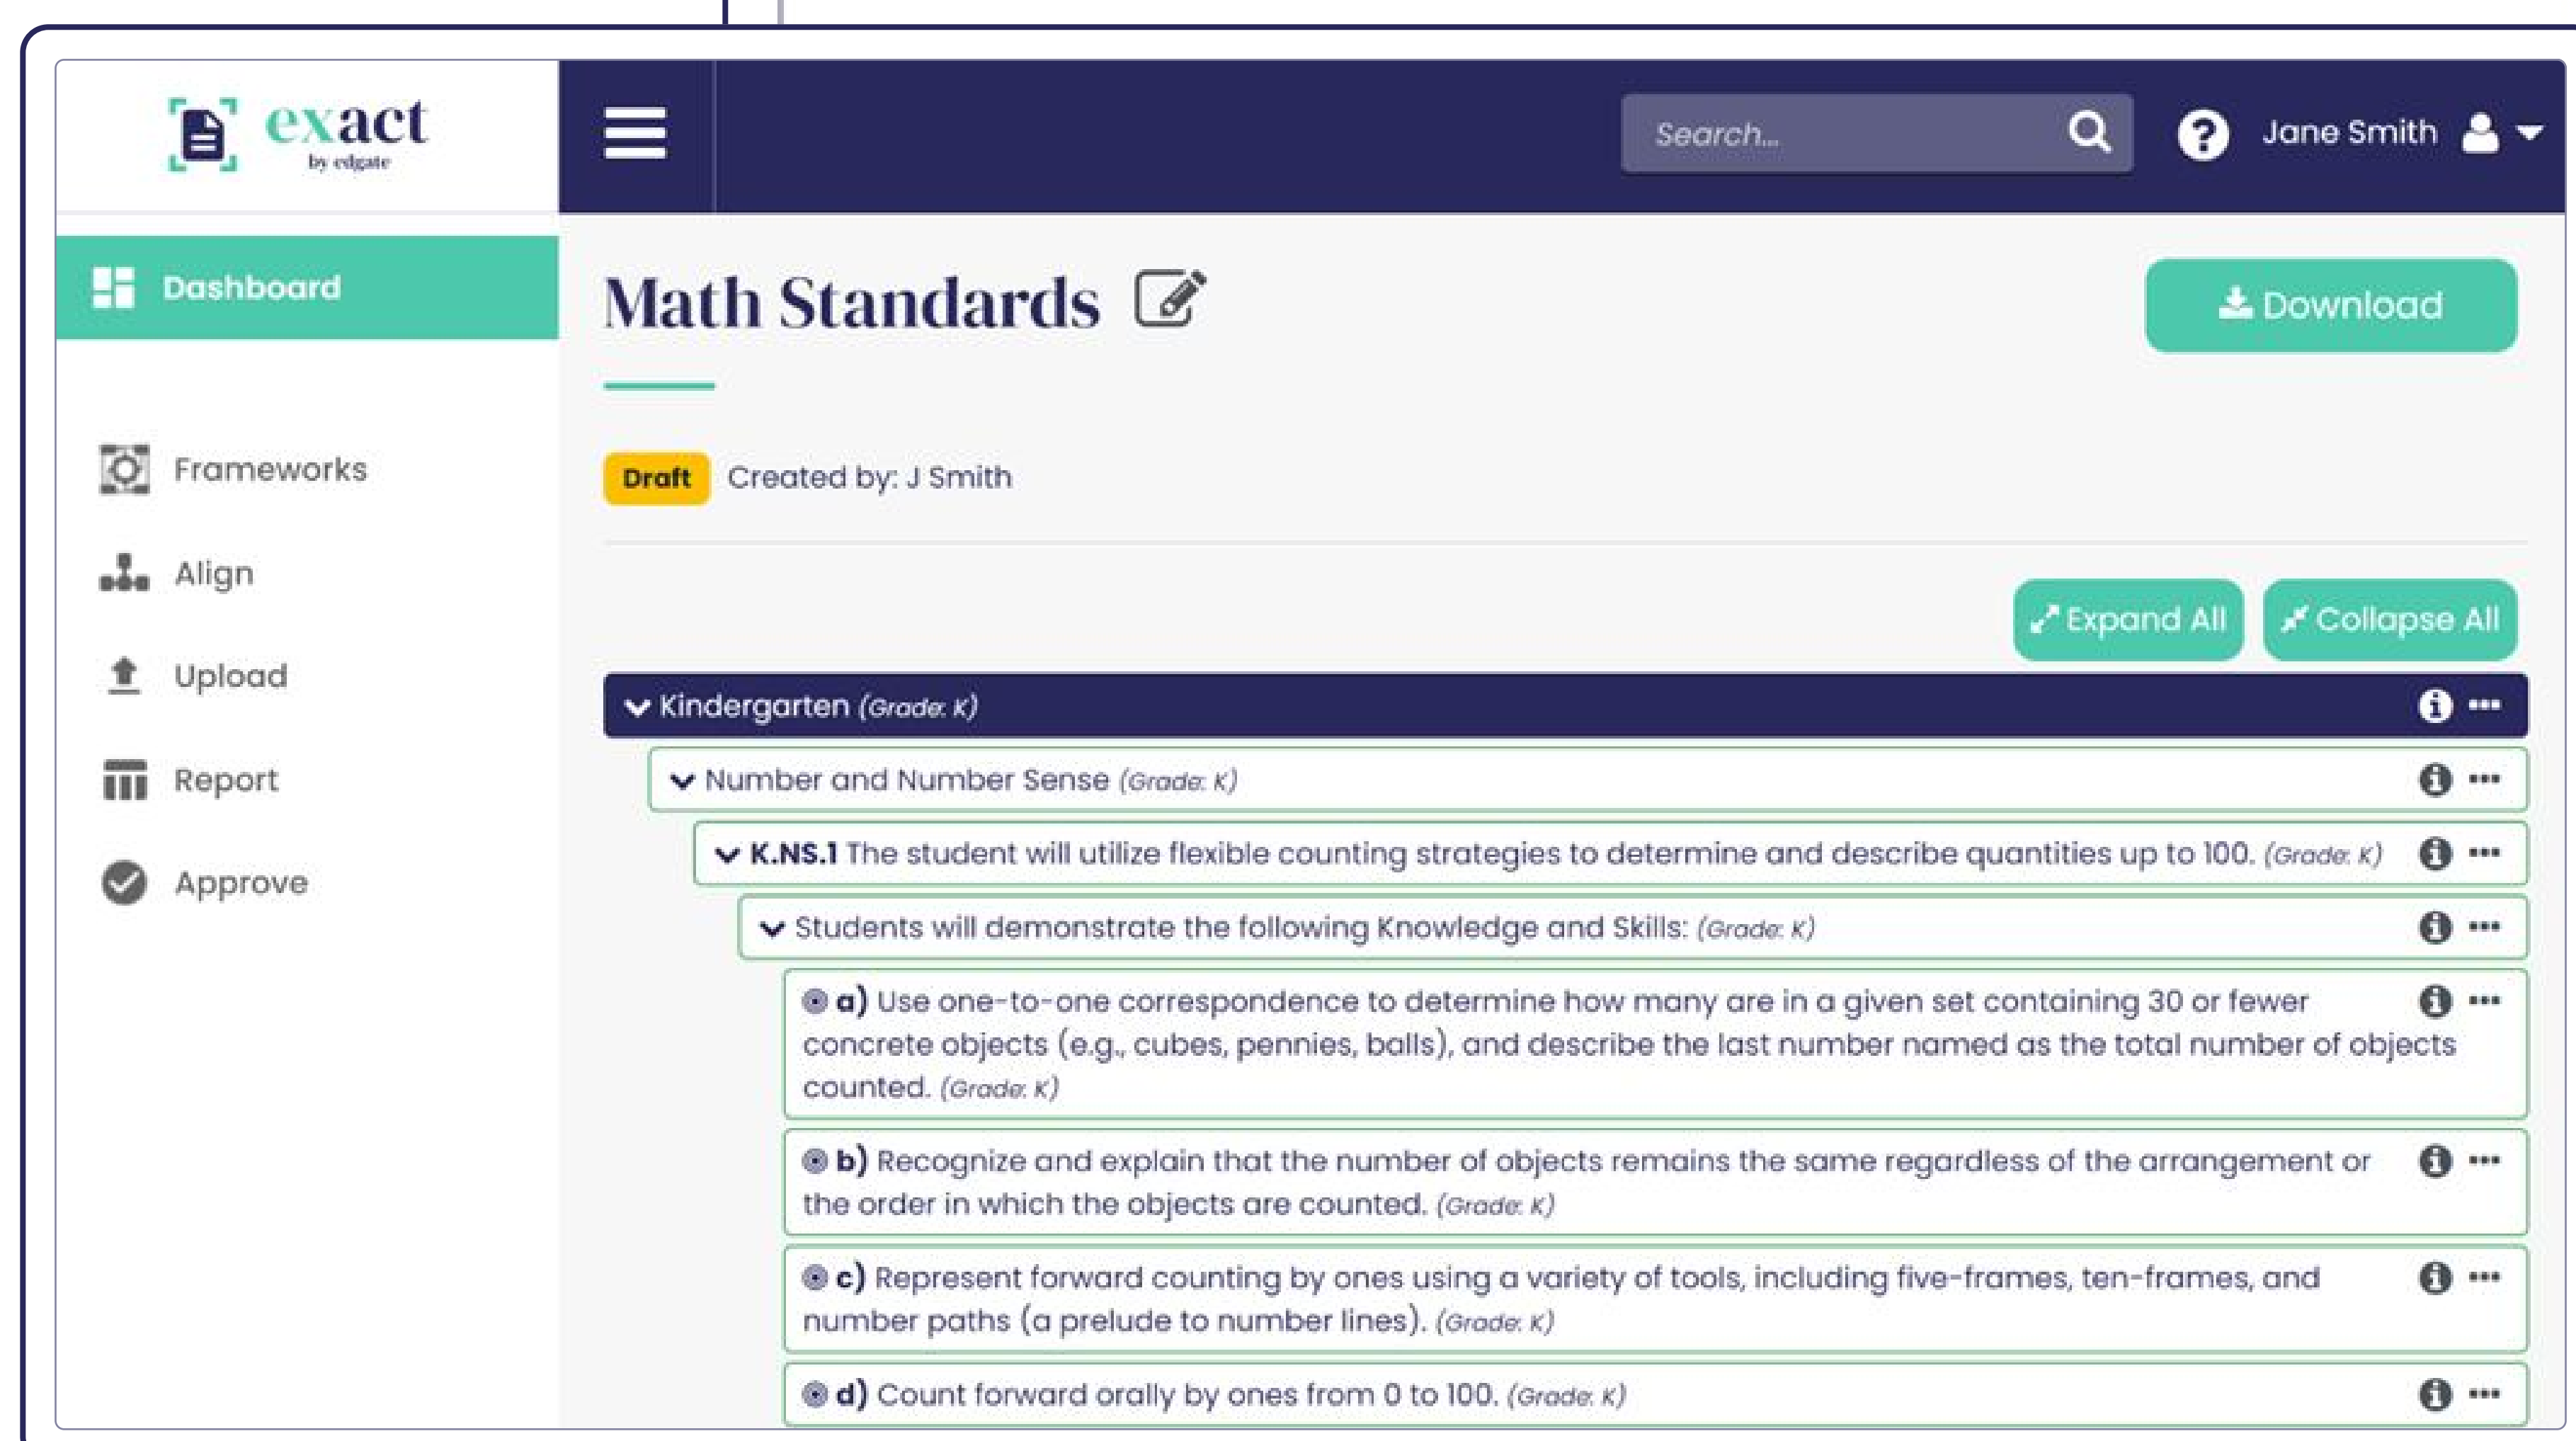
exact
by edgate

Search...

Jane Smith

Dashboard

Frameworks

Align

Upload

Report

Approve

Math Standards

Download

Draft Created by: J Smith

Expand All Collapse All

Kindergarten (Grade: K)

Number and Number Sense (Grade: K)

K.NS.1 The student will utilize flexible counting strategies to determine and describe quantities up to 100. (Grade: K)

Students will demonstrate the following Knowledge and Skills: (Grade: K)

a) Use one-to-one correspondence to determine how many are in a given set containing 30 or fewer concrete objects (e.g., cubes, pennies, balls), and describe the last number named as the total number of objects counted. (Grade: K)

b) Recognize and explain that the number of objects remains the same regardless of the arrangement or the order in which the objects are counted. (Grade: K)

c) Represent forward counting by ones using a variety of tools, including five-frames, ten-frames, and number paths (a prelude to number lines). (Grade: K)

d) Count forward orally by ones from 0 to 100. (Grade: K)